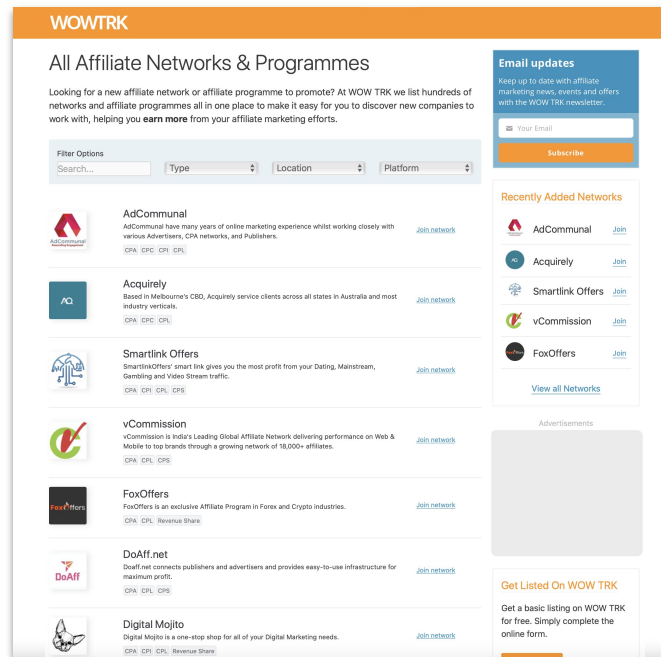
WOWTRK

All Affiliate Networks & Programmes

Looking for a new affiliate network or affiliate programme to promote? At WOW TRK we list hundreds of networks and affiliate programmes all in one place to make it easy for you to discover new companies to work with, helping you **earn more** from your affiliate marketing efforts.

Filter Options
Search...
Type
Location
Platform

AdCommunal
AdCommunal
AdCommunal have many years of online marketing experience whilst working closely with various Advertisers, CPA networks, and Publishers.
CPA CPC CPI CPL
Join network

AQ
Acquirely
Based in Melbourne's CBD, Acquirely service clients across all states in Australia and most industry verticals.
CPA CPC CPL
Join network

Smartlink Offers
SmartlinkOffers' smart link gives you the most profit from your Dating, Mainstream, Gambling and Video Stream traffic.
CPA CPI CPL CPS
Join network

vCommission
vCommission is India's Leading Global Affiliate Network delivering performance on Web & Mobile to top brands through a growing network of 18,000+ affiliates.
CPA CPL CPS
Join network

FoxOffers
FoxOffers
FoxOffers is an exclusive Affiliate Program in Forex and Crypto industries.
CPA CPL Revenue Share
Join network

DoAff
DoAff.net
Doaff.net connects publishers and advertisers and provides easy-to-use infrastructure for maximum profit.
CPA CPL CPS
Join network

Digital Mojito
Digital Mojito is a one-stop shop for all of your Digital Marketing needs.
CPA CPI CPL Revenue Share
Join network

Email updates
Keep up to date with affiliate marketing news, events and offers with the WOW TRK newsletter.
Your Email
Subscribe

Recently Added Networks
AdCommunal Join
Acquirely Join
Smartlink Offers Join
vCommission Join
FoxOffers Join
View all Networks

Advertisements

Get Listed On WOW TRK
Get a basic listing on WOW TRK for free. Simply complete the online form.